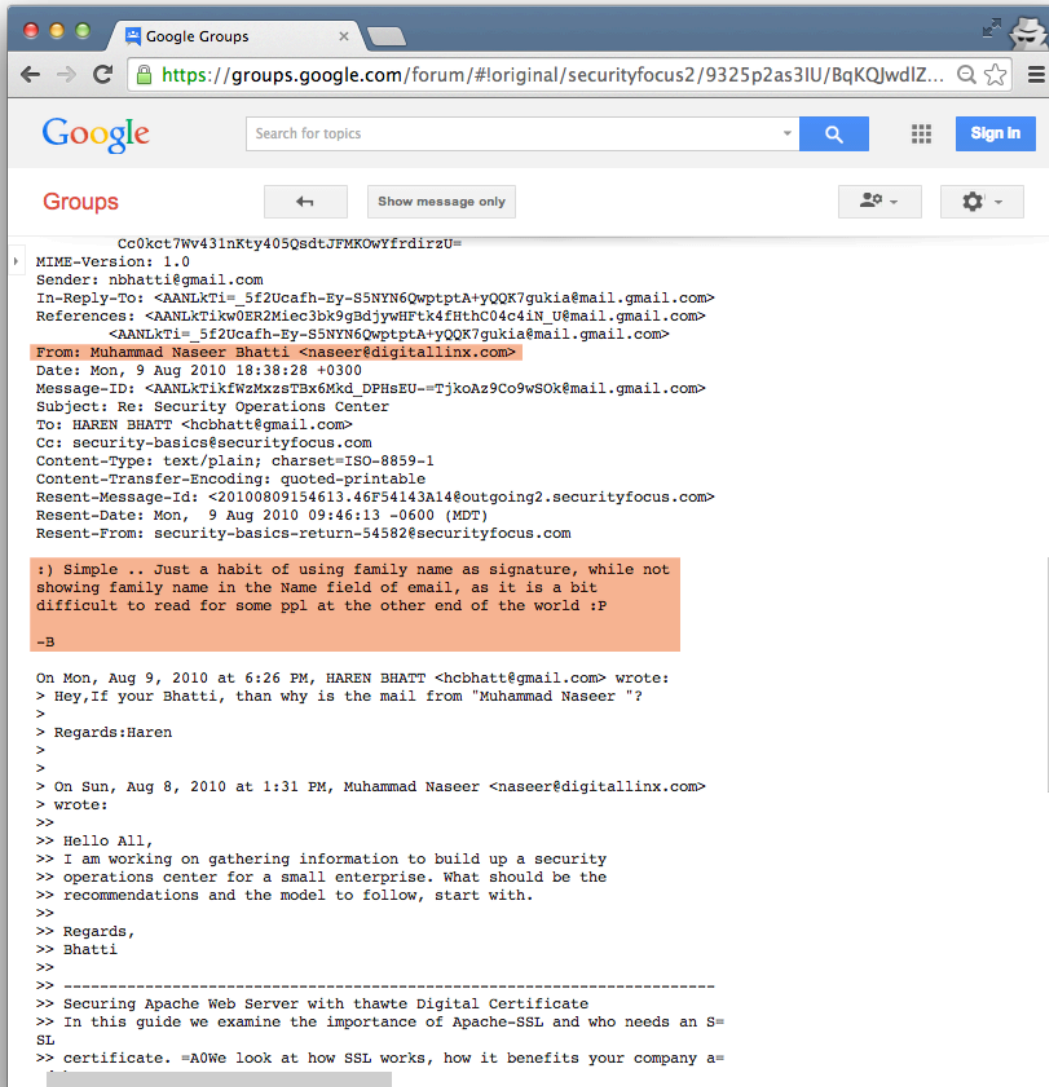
Google Groups

https://groups.google.com/forum/#!original/securityfocus2/9325p2as3IU/BqKQJwdlZ...

Google

Search for topics

Sign in

Groups

Show message only

Cc0kct7Wv431nKty405QsdtJFMKOwYfrdirzU=
MIME-Version: 1.0
Sender: nbhatti@gmail.com
In-Reply-To: <AANLkTi=_5f2Ucafh-Ey-S5NYN6QwptptA+yQQK7gukia@mail.gmail.com>
References: <AANLkTikw0ER2Miec3bk9gBdjywHFtk4fHthC04c4iN_U@mail.gmail.com>
<AANLkTi=_5f2Ucafh-Ey-S5NYN6QwptptA+yQQK7gukia@mail.gmail.com>
From: Muhammad Naseer Bhatti <naseer@digitallinx.com>
Date: Mon, 9 Aug 2010 18:38:28 +0300
Message-ID: <AANLkTikfWzMxzsTBx6Mkd_DPHsEU-=TjkoAz9Co9wSOk@mail.gmail.com>
Subject: Re: Security Operations Center
To: HAREN BHATT <hcbhatt@gmail.com>
Cc: security-basics@securityfocus.com
Content-Type: text/plain; charset=ISO-8859-1
Content-Transfer-Encoding: quoted-printable
Resent-Message-Id: <20100809154613.46F54143A14@outgoing2.securityfocus.com>
Resent-Date: Mon, 9 Aug 2010 09:46:13 -0600 (MDT)
Resent-From: security-basics-return-54582@securityfocus.com

:) Simple .. Just a habit of using family name as signature, while not showing family name in the Name field of email, as it is a bit difficult to read for some ppl at the other end of the world :P

-B

On Mon, Aug 9, 2010 at 6:26 PM, HAREN BHATT <hcbhatt@gmail.com> wrote:
> Hey,If your Bhatti, than why is the mail from "Muhammad Naseer "?
>
> Regards:Haren
>
>
> On Sun, Aug 8, 2010 at 1:31 PM, Muhammad Naseer <naseer@digitallinx.com>
> wrote:
>>
>> Hello All,
>> I am working on gathering information to build up a security
>> operations center for a small enterprise. What should be the
>> recommendations and the model to follow, start with.
>>
>> Regards,
>> Bhatti
>>
>> ---------------------------------------------------------------------------
>> Securing Apache Web Server with thawte Digital Certificate
>> In this guide we examine the importance of Apache-SSL and who needs an S=
SL
>> certificate. =A0We look at how SSL works, how it benefits your company a=
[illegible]